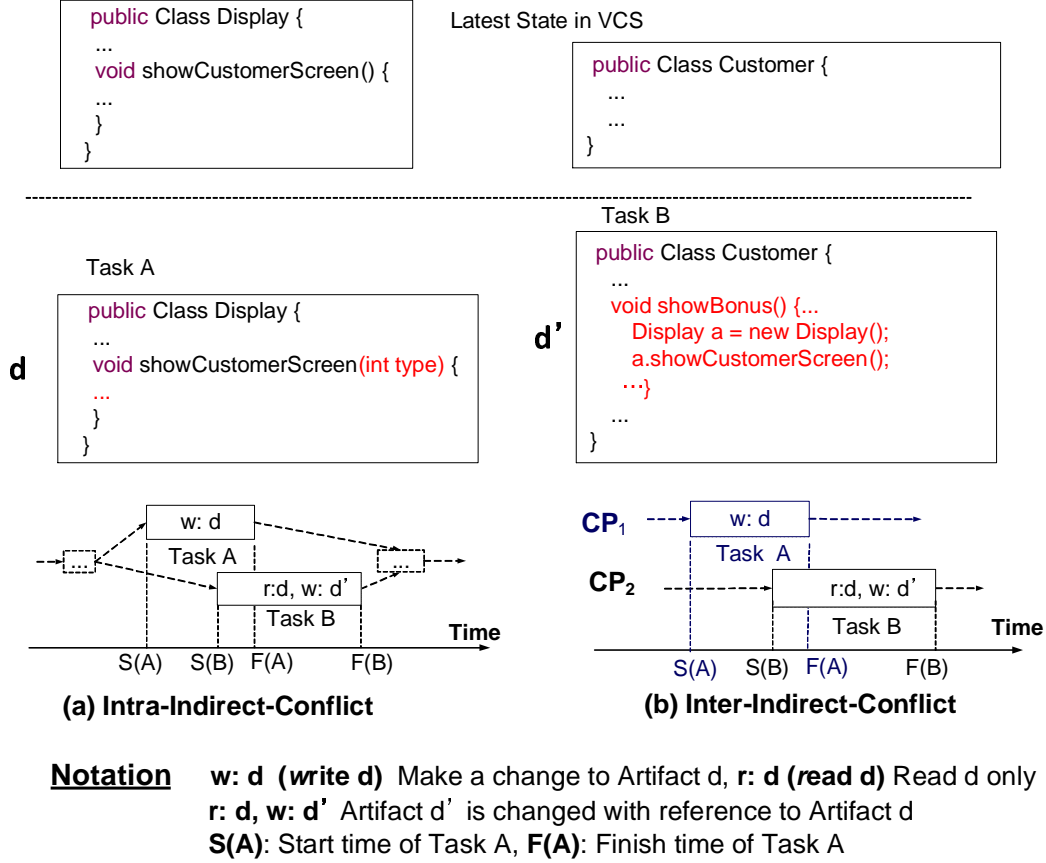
public Class Display {
...
void showCustomerScreen() {
...
}
}

Latest State in VCS

public Class Customer {
...
...
}

Task A

d

public Class Display {
...
void showCustomerScreen(int type) {
...
}
}

Task B

d’

public Class Customer {
...
void showBonus() {...
Display a = new Display();
a.showCustomerScreen();
...}
...
}

...

w: d

Task A

...

r:d, w: d’

Task B

Time

S(A) S(B) F(A) F(B)

(a) Intra-Indirect-Conflict

$CP_1$

w: d

Task A

$CP_2$

r:d, w: d’

Task B

Time

S(A) S(B) F(A) F(B)

(b) Inter-Indirect-Conflict

Notation **w: d (write d)** Make a change to Artifact d, **r: d (read d)** Read d only
**r: d, w: d’** Artifact d’ is changed with reference to Artifact d
**S(A)**: Start time of Task A, **F(A)**: Finish time of Task A